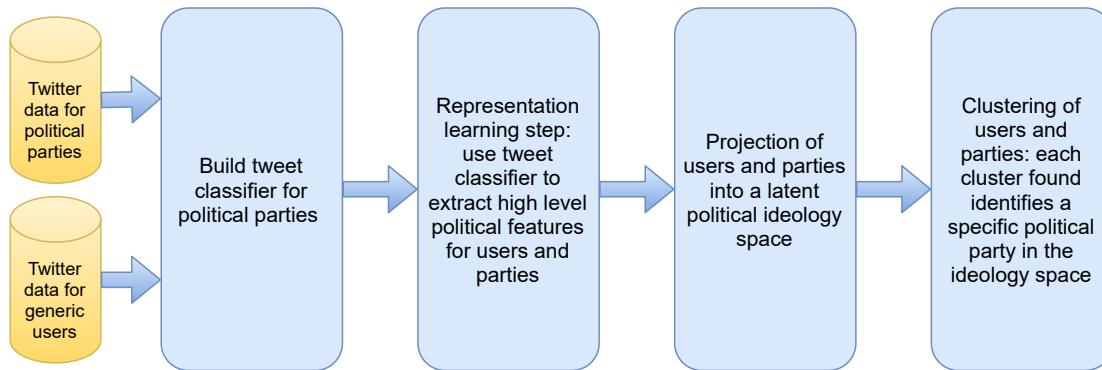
Twitter data for political parties

Twitter data for generic users

Build tweet classifier for political parties

Representation learning step: use tweet classifier to extract high level political features for users and parties

Projection of users and parties into a latent political ideology space

Clustering of users and parties: each cluster found identifies a specific political party in the ideology space